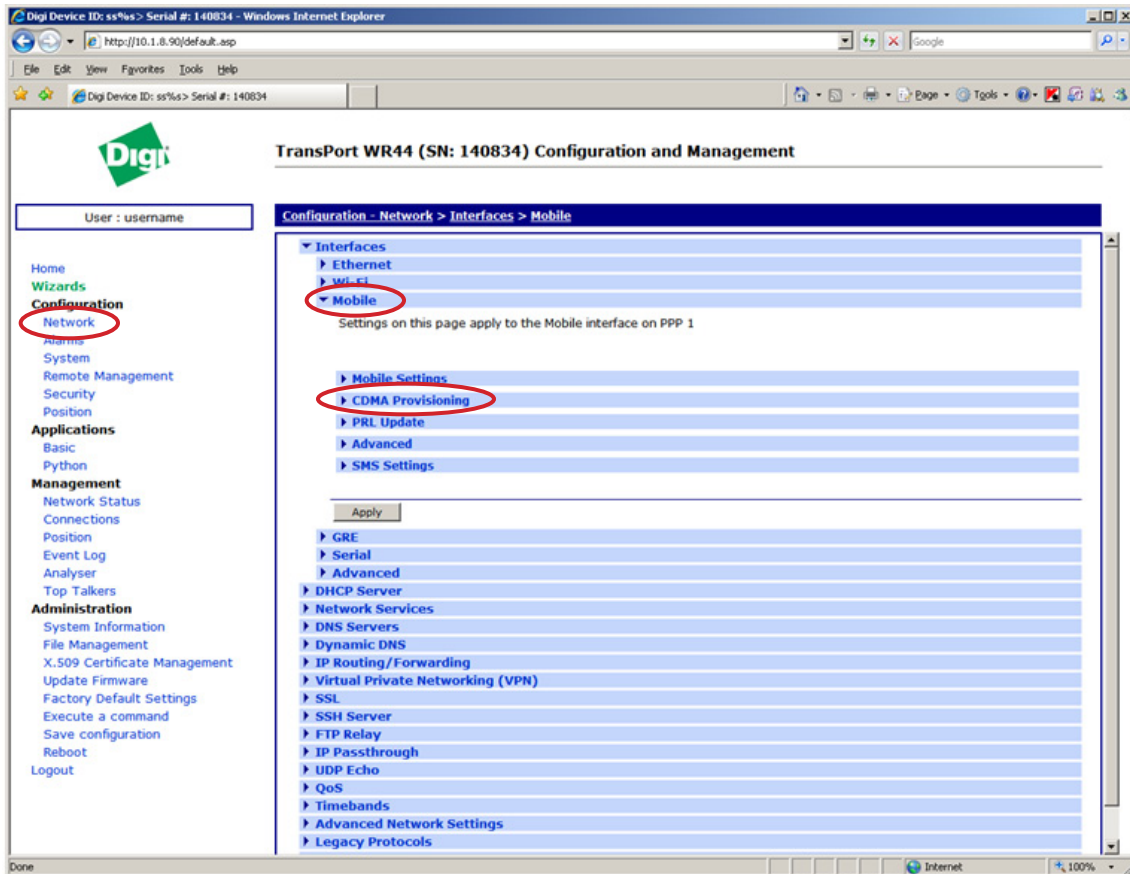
Digi Device ID: ss%s> Serial #: 140834 - Windows Internet Explorer

http://10.1.8.90/default.asp

Google

File Edit View Favorites Tools Help

Digi Device ID: ss%s> Serial #: 140834

Page Tools

Digi

TransPort WR44 (SN: 140834) Configuration and Management

User : username

Configuration - Network > Interfaces > Mobile

Home
Wizards
Configuration
Network
Alarms
System
Remote Management
Security
Position
Applications
Basic
Python
Management
Network Status
Connections
Position
Event Log
Analyser
Top Talkers
Administration
System Information
File Management
X.509 Certificate Management
Update Firmware
Factory Default Settings
Execute a command
Save configuration
Reboot
Logout

Interfaces
Ethernet
Wi-Fi
Mobile
Settings on this page apply to the Mobile interface on PPP 1

Mobile Settings
CDMA Provisioning
PRL Update
Advanced
SMS Settings

Apply

GRE
Serial
Advanced
DHCP Server
Network Services
DNS Servers
Dynamic DNS
IP Routing/Forwarding
Virtual Private Networking (VPN)
SSL
SSH Server
FTP Relay
IP Passthrough
UDP Echo
QoS
Timebands
Advanced Network Settings
Legacy Protocols

Done

Internet

100%